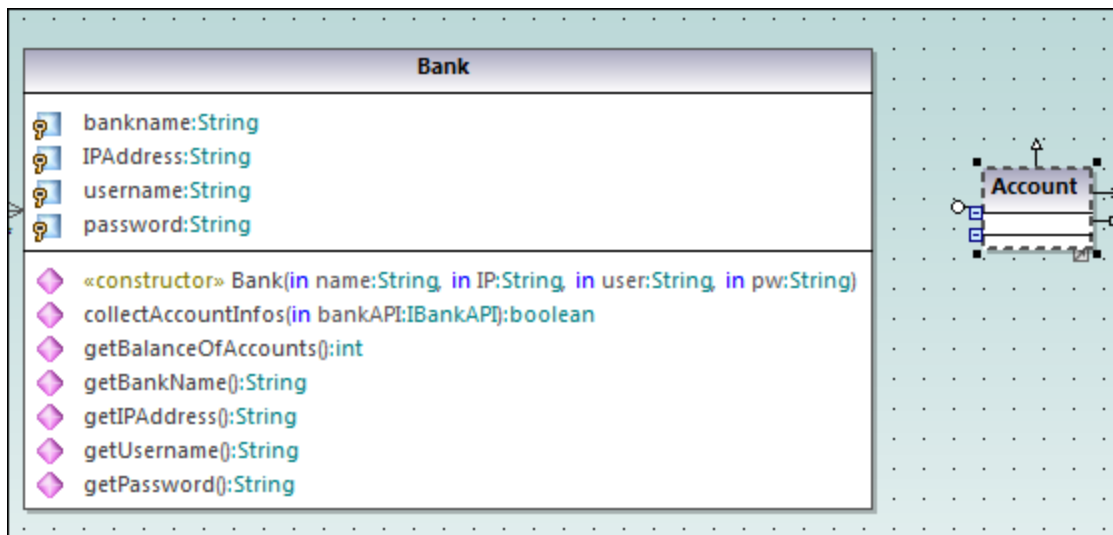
Bank

bankname:String
IPAddress:String
username:String
password:String

«constructor» Bank(in name:String, in IP:String, in user:String, in pw:String)
collectAccountInfos(in bankAPI:IBankAPI):boolean
getBalanceOfAccounts():int
getBankName():String
getIPAddress():String
getUsername():String
getPassword():String

Account